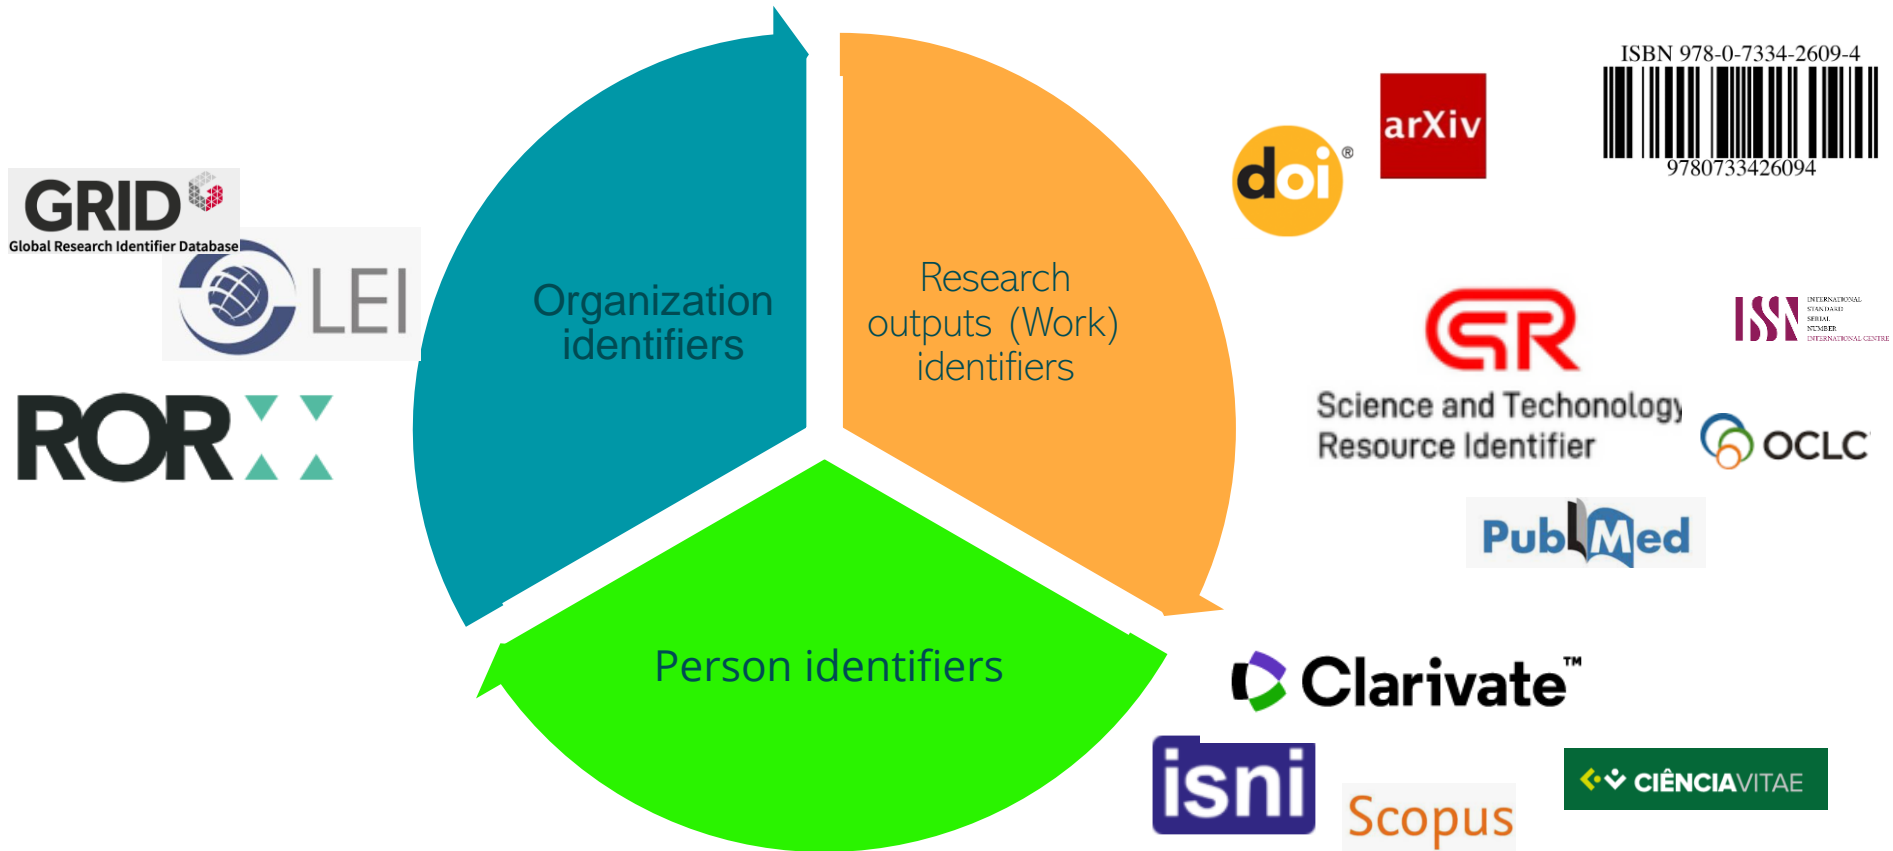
GRID
Global Research Identifier Database

LEI

ROR

Organization identifiers

Research outputs (Work) identifiers

Person identifiers

doi®

arXiv

ISBN 978-0-7334-2609-4
9780733426094

SR
Science and Techonology Resource Identifier

ISSN INTERNATIONAL STANDARD SERIAL NUMBER INTERNATIONAL CENTRE

OCLC

PubMed

Clarivate™

isni

Scopus

CIÊNCIAVITAE